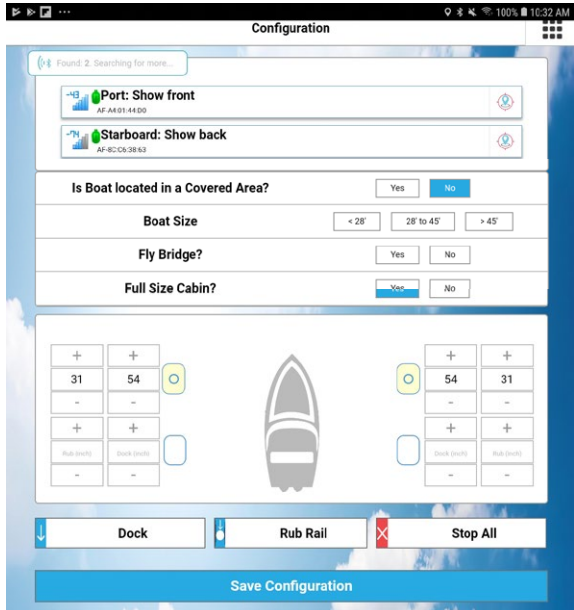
100% 10:32 AM

Configuration

Found: 2. Searching for more...

-48 Port: Show front
AF-A4:01:44:D0

-74 Starboard: Show back
AF-8C:C6:38:63

Is Boat located in a Covered Area? Yes No

Boat Size < 28' 28' to 45' > 45'

Fly Bridge? Yes No

Full Size Cabin? Yes No

+ +
31 54
- -
+ +
Rub (inch) Dock (inch)
- -

+ +
54 31
- -
+ +
Dock (inch) Rub (inch)
- -

Dock

Rub Rail

Stop All

Save Configuration